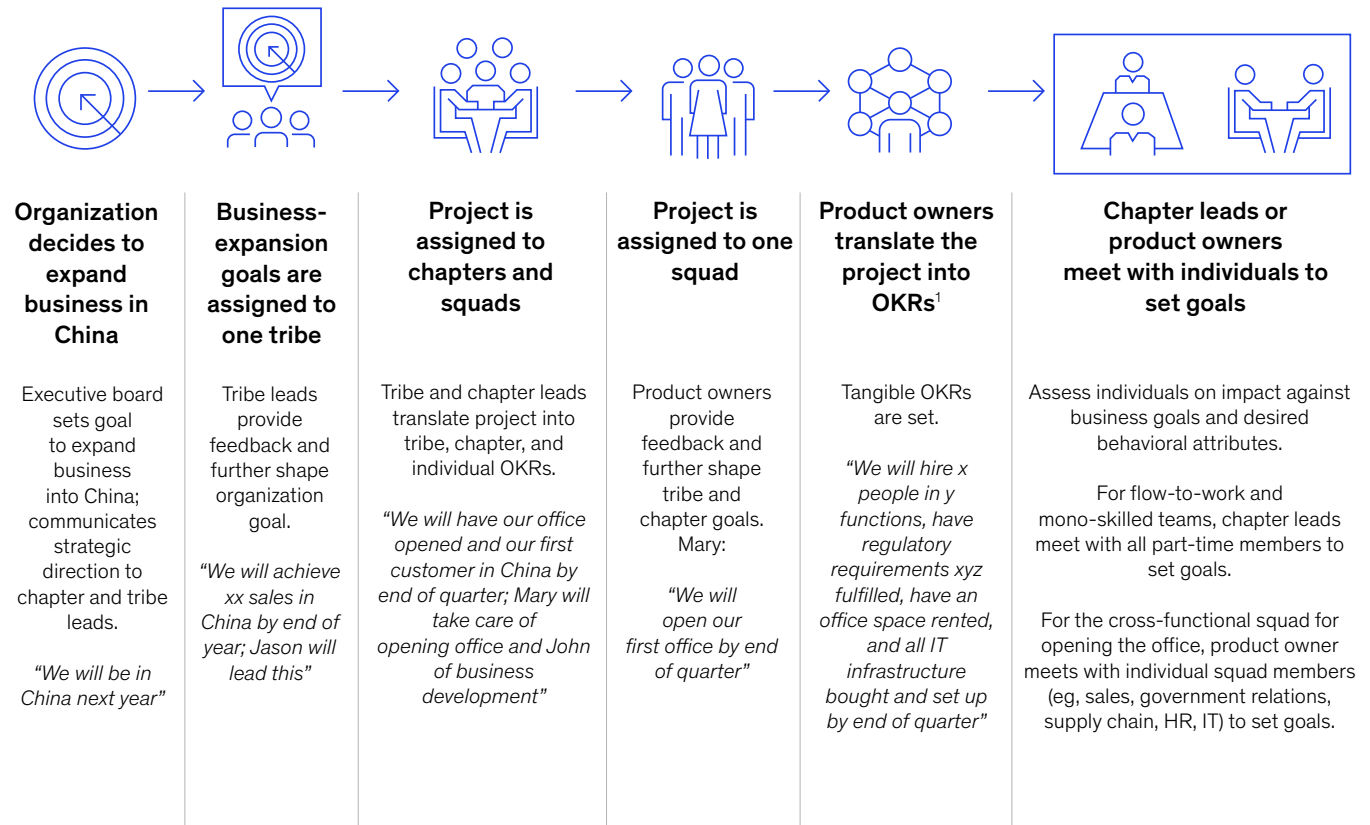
Organization decides to expand business in China

Executive board sets goal to expand business into China; communicates strategic direction to chapter and tribe leads.

“We will be in China next year”

Business-expansion goals are assigned to one tribe

Tribe leads provide feedback and further shape organization goal.

“We will achieve xx sales in China by end of year; Jason will lead this”

Project is assigned to chapters and squads

Tribe and chapter leads translate project into tribe, chapter, and individual OKRs.

“We will have our office opened and our first customer in China by end of quarter; Mary will take care of opening office and John of business development”

Project is assigned to one squad

Product owners provide feedback and further shape tribe and chapter goals. Mary:

“We will open our first office by end of quarter”

Product owners translate the project into OKRs$^1$

Tangible OKRs are set.

“We will hire x people in y functions, have regulatory requirements xyz fulfilled, have an office space rented, and all IT infrastructure bought and set up by end of quarter”

Chapter leads or product owners meet with individuals to set goals

Assess individuals on impact against business goals and desired behavioral attributes.

For flow-to-work and mono-skilled teams, chapter leads meet with all part-time members to set goals.

For the cross-functional squad for opening the office, product owner meets with individual squad members (eg, sales, government relations, supply chain, HR, IT) to set goals.